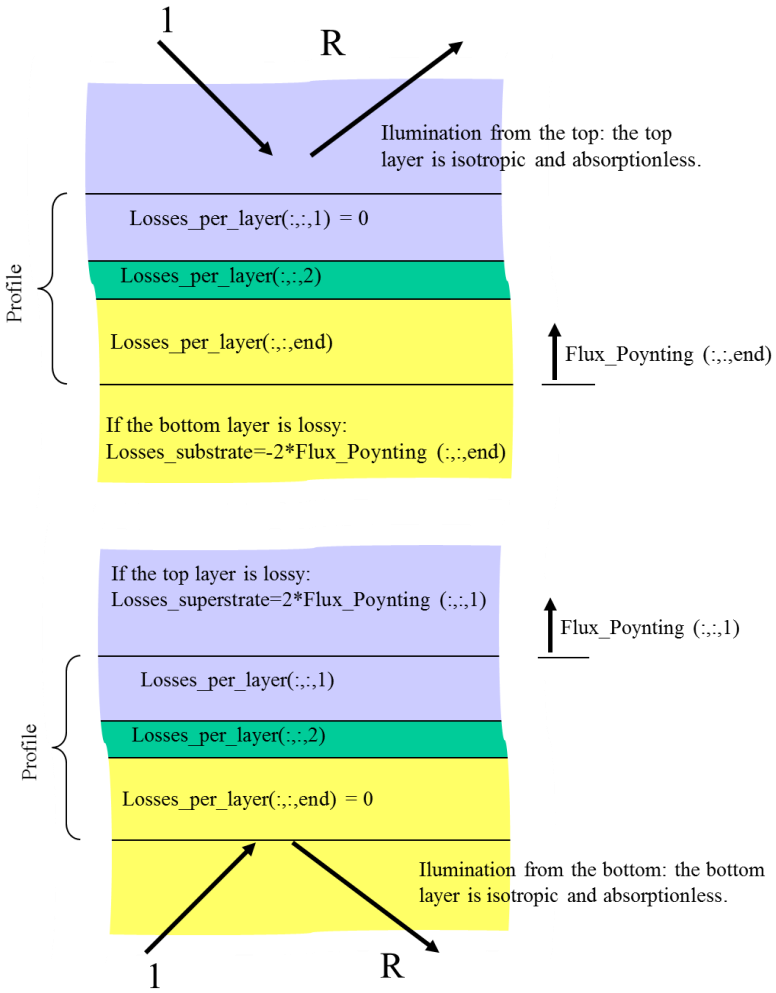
1

R

Ilumination from the top: the top layer is isotropic and absorptionless.

Losses_per_layer(:,:,1) = 0

Losses_per_layer(:,:,2)

Profile

Losses_per_layer(:,:,end)

Flux_Poynting (:,:,end)

If the bottom layer is lossy:
Losses_substrate=-2*Flux_Poynting (:,:,end)

If the top layer is lossy:
Losses_superstrate=2*Flux_Poynting (:,:,1)

Flux_Poynting (:,:,1)

Losses_per_layer(:,:,1)

Losses_per_layer(:,:,2)

Profile

Losses_per_layer(:,:,end) = 0

Ilumination from the bottom: the bottom layer is isotropic and absorptionless.

1

R